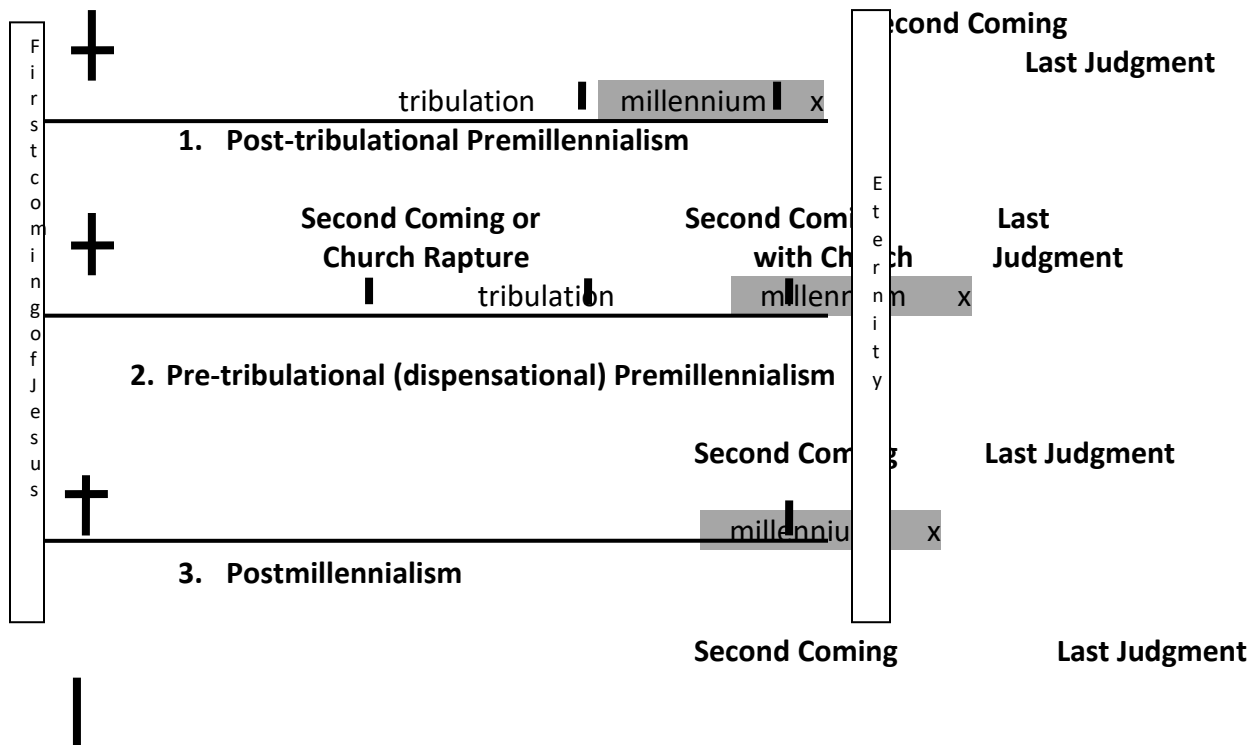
First coming of Jesus

econd Coming

Last Judgment

tribulation millennium x

1. Post-tributional Premillennialism

Second Coming or Church Rapture

Second Comi with Ch ch

Last Judgment

tribulation millenn m x

Eternity

2. Pre-tribulational (dispensational) Premillennialism

Second Com g

Last Judgment

millenniu x

3. Postmillennialism

Second Coming

Last Judgment